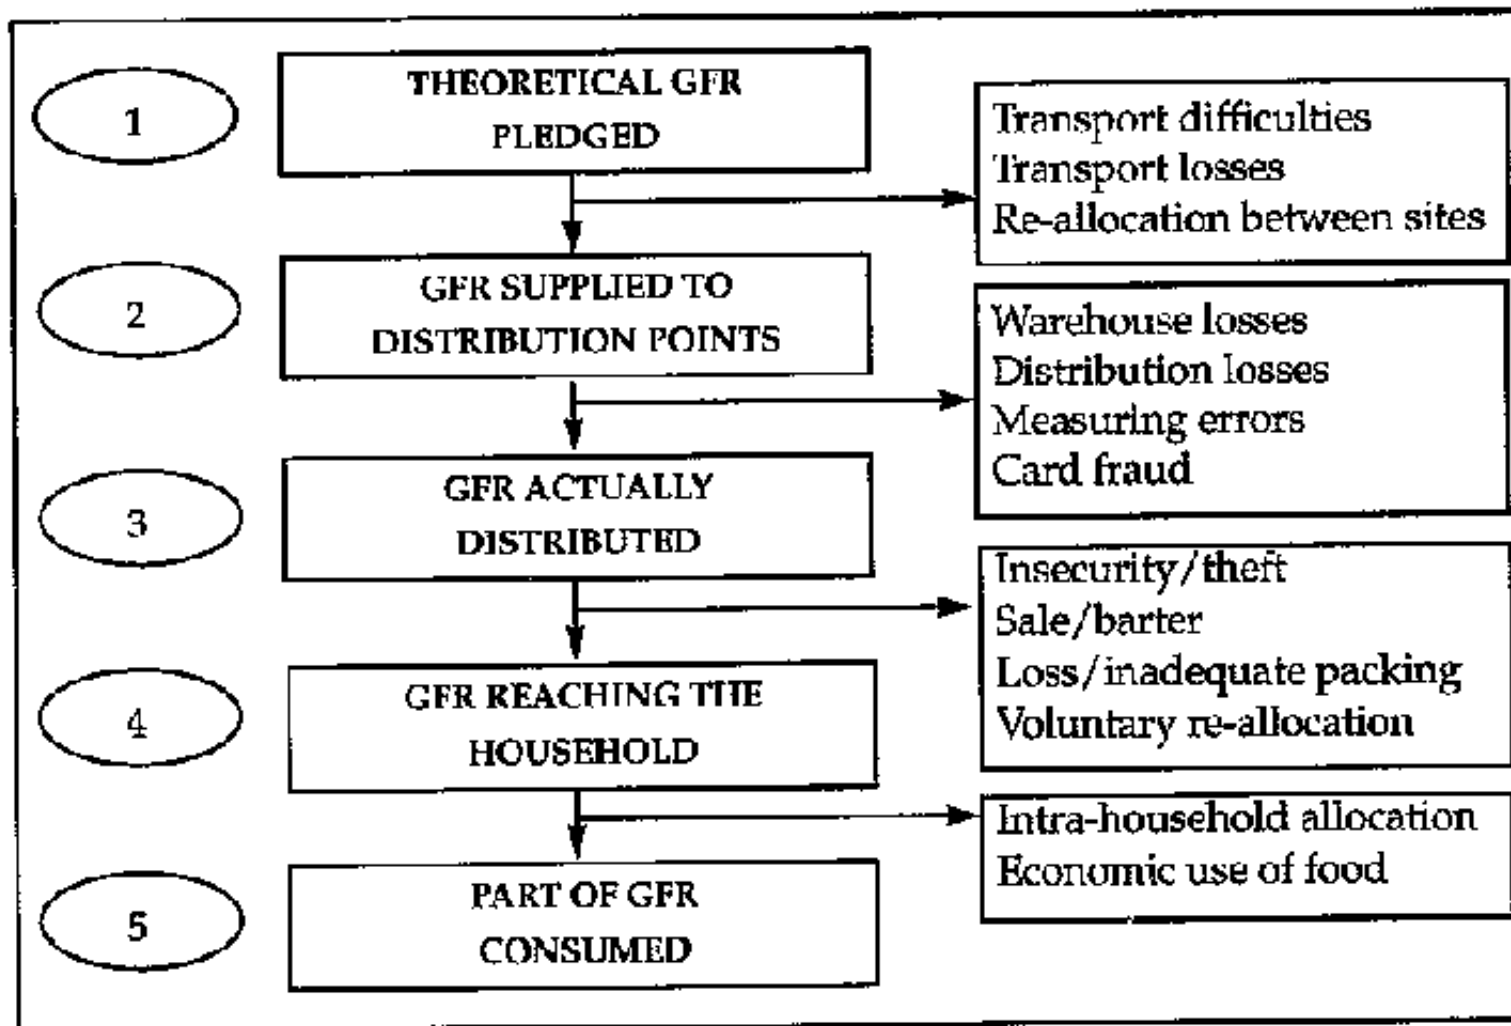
1

THEORETICAL GFR PLEDGED

Transport difficulties
Transport losses
Re-allocation between sites

2

GFR SUPPLIED TO DISTRIBUTION POINTS

Warehouse losses
Distribution losses
Measuring errors
Card fraud

3

GFR ACTUALLY DISTRIBUTED

Insecurity/theft
Sale/barter
Loss/inadequate packing
Voluntary re-allocation

4

GFR REACHING THE HOUSEHOLD

Intra-household allocation
Economic use of food

5

PART OF GFR CONSUMED